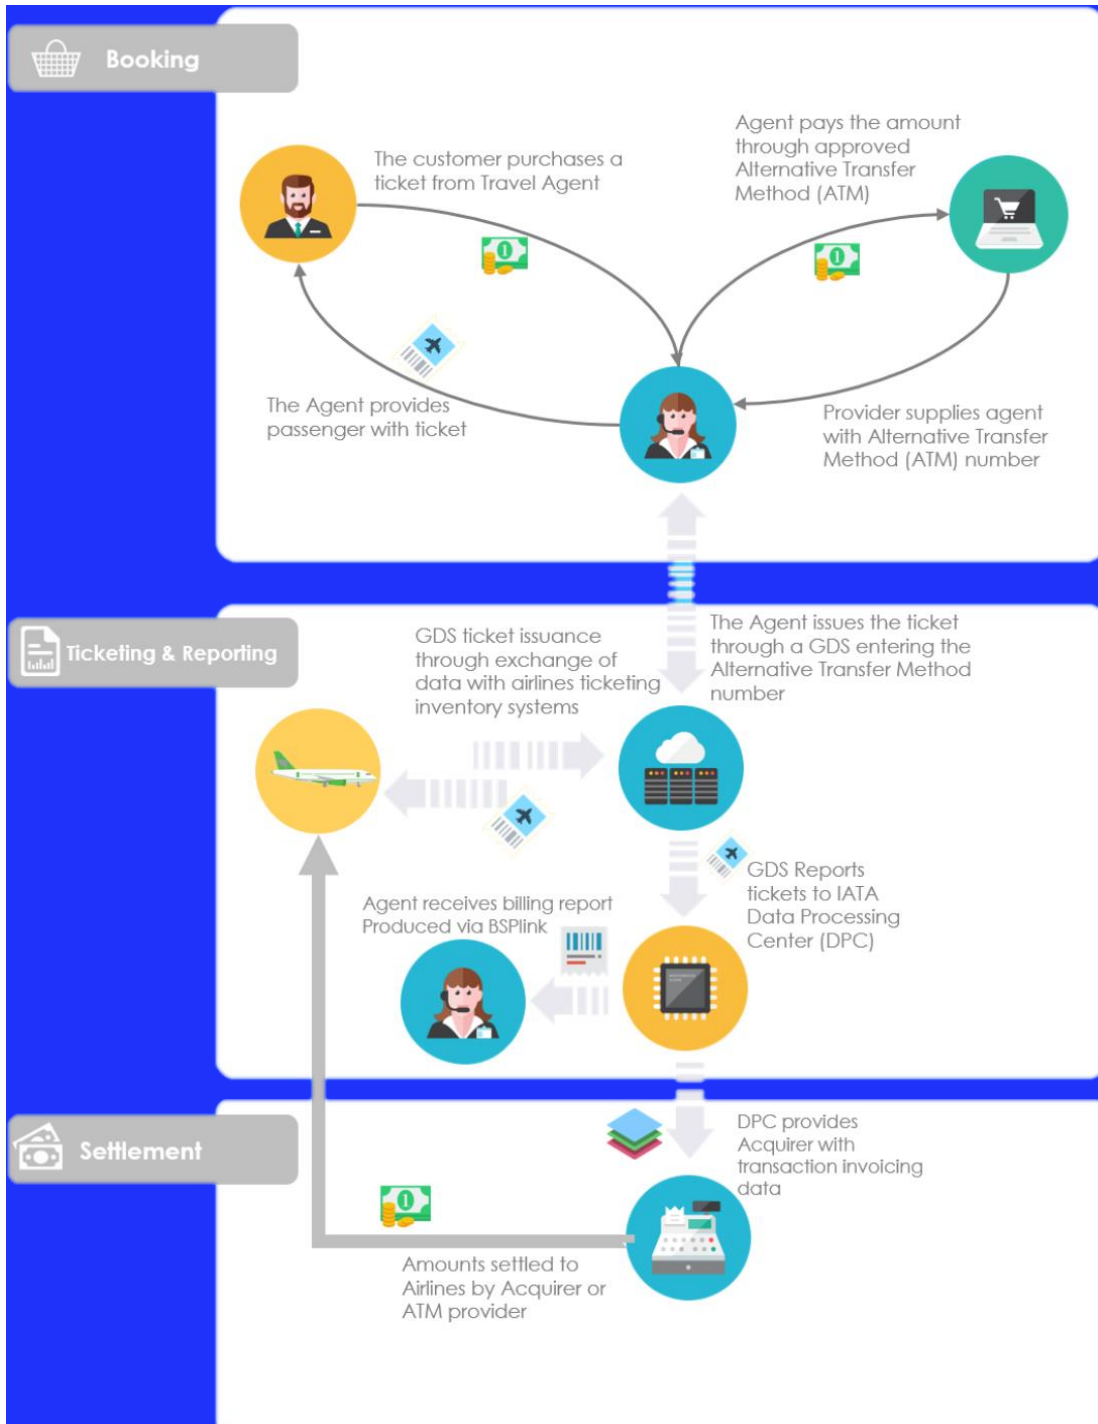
Booking

The customer purchases a ticket from Travel Agent

Agent pays the amount through approved Alternative Transfer Method (ATM)

The Agent provides passenger with ticket

Provider supplies agent with Alternative Transfer Method (ATM) number

Ticketing & Reporting

GDS ticket issuance through exchange of data with airlines ticketing inventory systems

The Agent issues the ticket through a GDS entering the Alternative Transfer Method number

GDS Reports tickets to IATA Data Processing Center (DPC)

Agent receives billing report Produced via BSPlink

Settlement

DPC provides Acquirer with transaction invoicing data

Amounts settled to Airlines by Acquirer or ATM provider